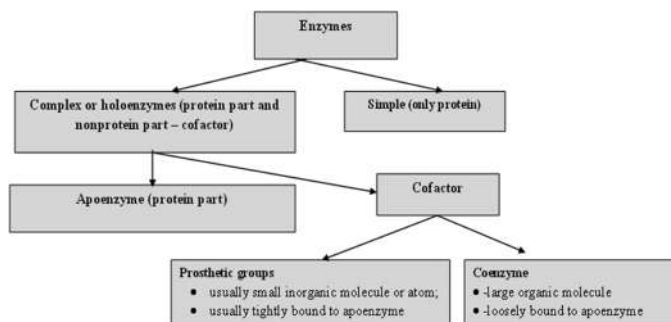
Enzymes

Complex or holoenzymes (protein part and nonprotein part – cofactor)

Simple (only protein)

Apoenzyme (protein part)

Cofactor

Prosthetic groups
• usually small inorganic molecule or atom;
• usually tightly bound to apoenzyme

Coenzyme
• -large organic molecule
• -loosely bound to apoenzyme